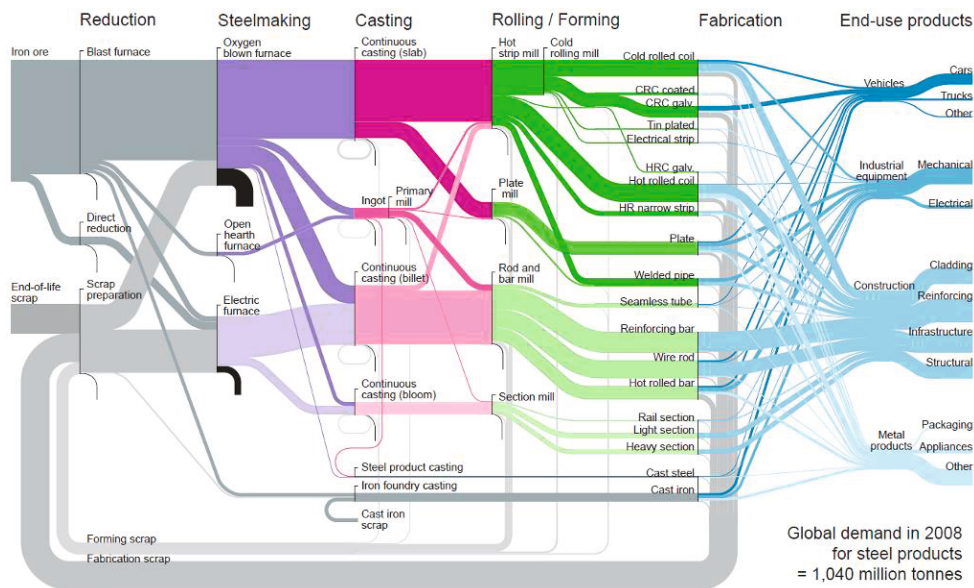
Reduction
Steelmaking
Casting
Rolling / Forming
Fabrication
End-use products

Iron ore
Blast furnace
Oxygen blown furnace
Continuous casting (slab)
Hot strip mill
Cold rolling mill
Cold rolled coil
CRC coated
CRC galv.
Tin plated
Electrical strip
HRC galv.
Hot rolled coil
HR narrow strip
Plate
Welded pipe
Seamless tube
Reinforcing bar
Wire rod
Hot rolled bar
Rail section
Light section
Heavy section
Cast steel
Cast iron

Direct reduction
Open hearth furnace
Ingot
Primary mill
Plate mill
End-of-life scrap
Scrap preparation
Electric furnace
Continuous casting (billet)
Rod and bar mill
Continuous casting (bloom)
Section mill
Steel product casting
Iron foundry casting
Cast iron scrap
Forming scrap
Fabrication scrap

Vehicles
Cars
Trucks
Other
Industrial equipment
Mechanical
Electrical
Construction
Cladding
Reinforcing
Infrastructure
Structural
Metal products
Packaging
Appliances
Other

Global demand in 2008 for steel products = 1,040 million tonnes